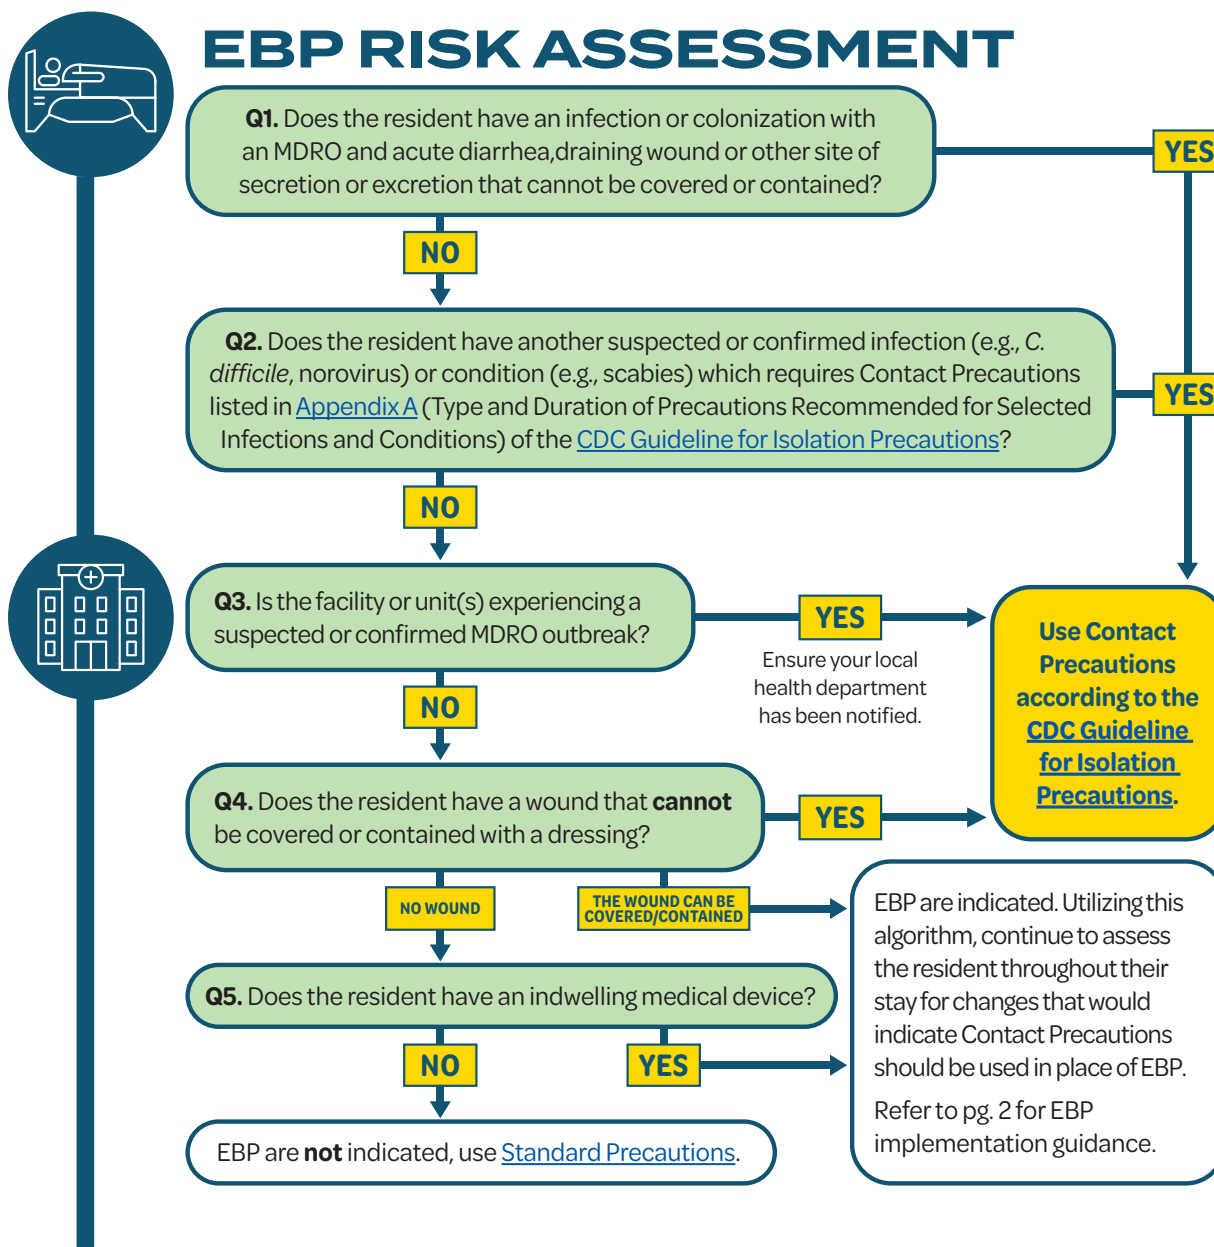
EBP RISK ASSESSMENT

**Q1.** Does the resident have an infection or colonization with an MDRO and acute diarrhea,draining wound or other site of secretion or excretion that cannot be covered or contained?

YES

NO

**Q2.** Does the resident have another suspected or confirmed infection (e.g., *C. difficile*, norovirus) or condition (e.g., scabies) which requires Contact Precautions listed in Appendix A (Type and Duration of Precautions Recommended for Selected Infections and Conditions) of the CDC Guideline for Isolation Precautions?

YES

NO

**Q3.** Is the facility or unit(s) experiencing a suspected or confirmed MDRO outbreak?

YES

Ensure your local health department has been notified.

Use Contact Precautions according to the CDC Guideline for Isolation Precautions.

NO

**Q4.** Does the resident have a wound that **cannot** be covered or contained with a dressing?

YES

NO WOUND

THE WOUND CAN BE COVERED/CONTAINED

EBP are indicated. Utilizing this algorithm, continue to assess the resident throughout their stay for changes that would indicate Contact Precautions should be used in place of EBP.

Refer to pg. 2 for EBP implementation guidance.

**Q5.** Does the resident have an indwelling medical device?

NO

YES

EBP are **not** indicated, use Standard Precautions.